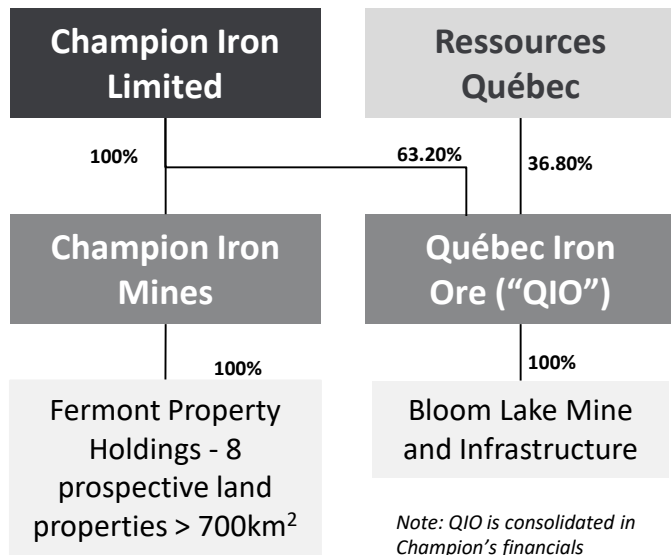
Champion Iron Limited

Ressources Québec

100%

63.20%

36.80%

Champion Iron Mines

Québec Iron Ore (“QIO”)

100%

100%

Fermont Property Holdings - 8 prospective land properties > 700km$^2$

Bloom Lake Mine and Infrastructure

Note: QIO is consolidated in Champion’s financials